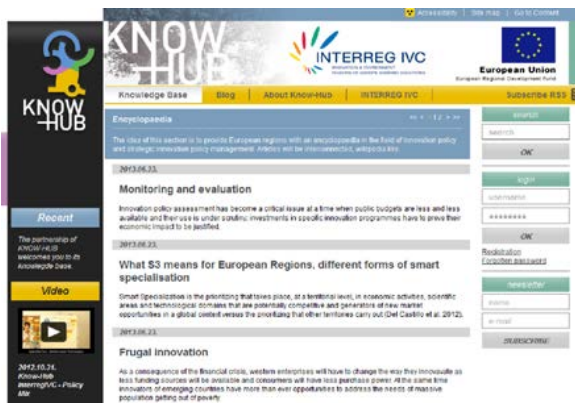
Accessibility | Site map | Go to Content

KNOW HUB

INTERREG IVC

European Union
European Regional Development Fund

KNOW HUB

Knowledge Base | Blog | About Know-Hub | INTERREG IVC | Subscribe RSS

Encyclopaedia

<< < 1/2 > >>

The idea of this section is to provide European regions with an encyclopaedia in the field of innovation policy and strategic innovation policy management. Articles will be interconnected, wikipedia like.

search
search
OK

login
username
********
OK
Registration
Forgotten password

newsletter
name
e-mail
SUBSCRIBE

Recent

The partnership of KNOW-HUB welcomes you to its knowledge base.

Video

2012.10.24.
Know-Hub
InterregIVC - Policy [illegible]

2013.08.23.

Monitoring and evaluation

Innovation policy assessment has become a critical issue at a time when public budgets are less and less available and their use is under scrutiny: investments in specific innovation programmes have to prove their economic impact to be justified.

2013.08.23.

What S3 means for European Regions, different forms of smart specialisation

Smart Specialisation is the prioritizing that takes place, at a territorial level, in economic activities, scientific areas and technological domains that are potentially competitive and generators of new market opportunities in a global context versus the prioritizing that other territories carry out (Del Castillo et al. 2012).

2013.08.23.

Frugal innovation

As a consequence of the financial crisis, western enterprises will have to change the way they innovate as less funding sources will be available and consumers will have less purchase power. At the same time innovators of emerging countries have more than ever opportunities to address the needs of massive population getting out of poverty